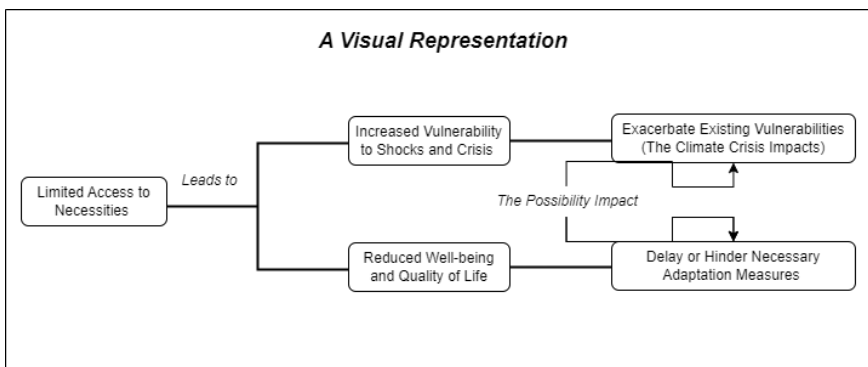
A Visual Representation

Limited Access to Necessities

Leads to

Increased Vulnerability to Shocks and Crisis

Reduced Well-being and Quality of Life

Exacerbate Existing Vulnerabilities (The Climate Crisis Impacts)

The Possibility Impact

Delay or Hinder Necessary Adaptation Measures